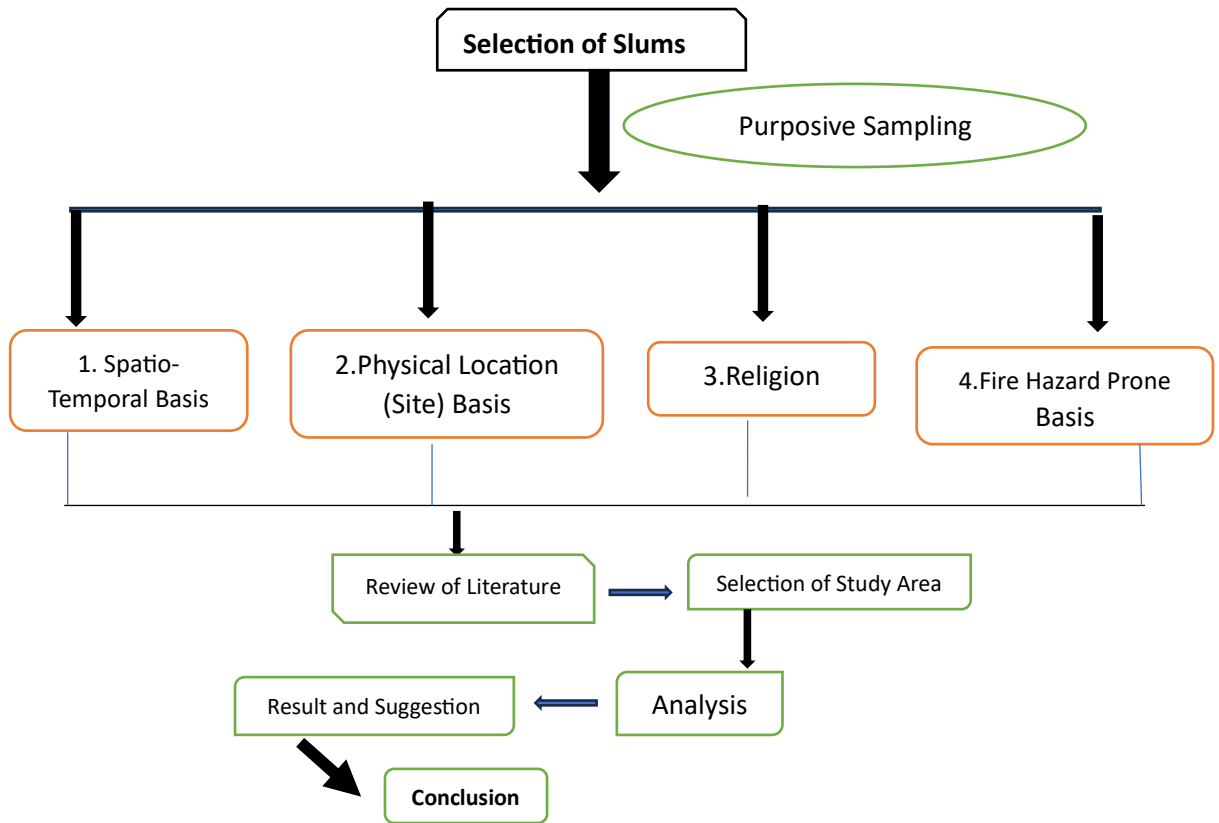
Selection of Slums

Purposive Sampling

1. Spatio-Temporal Basis

2.Physical Location (Site) Basis

3.Religion

4.Fire Hazard Prone Basis

Review of Literature

Selection of Study Area

Analysis

Result and Suggestion

Conclusion